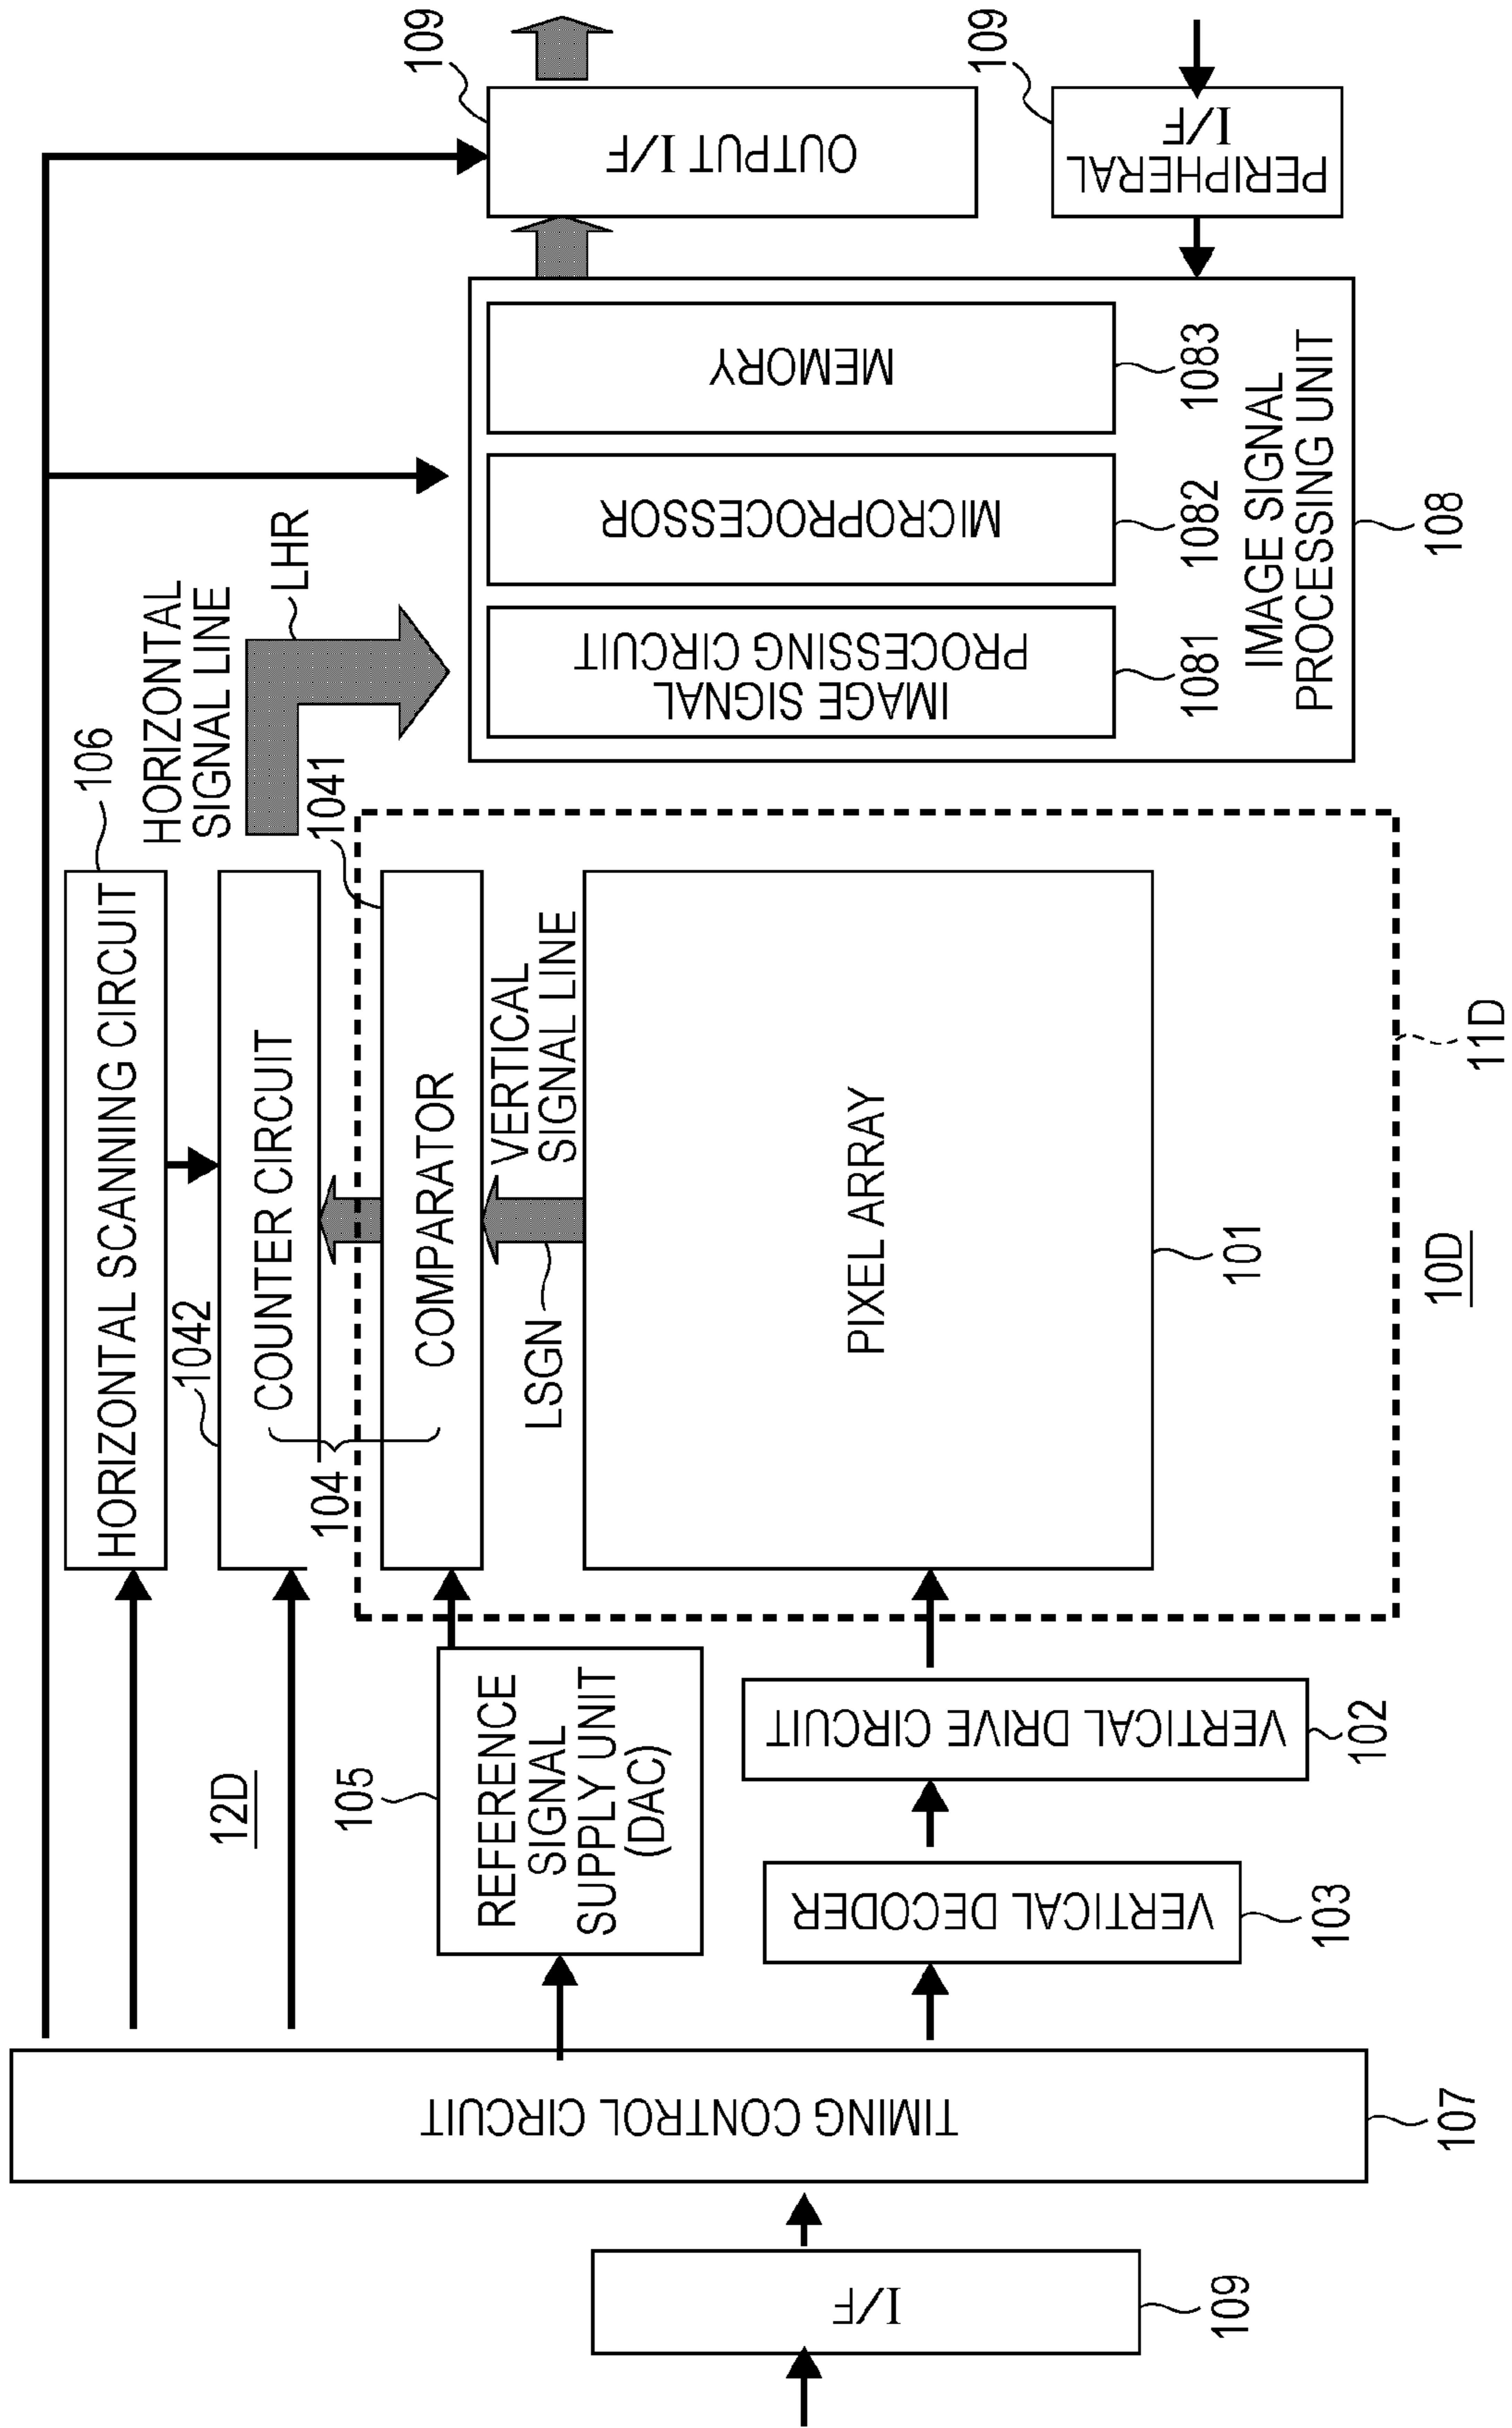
109
OUTPUT I/F
109
PERIPHERAL I/F
MEMORY
1083
MICROPROCESSOR
1082
IMAGE SIGNAL PROCESSING CIRCUIT
1081
IMAGE SIGNAL PROCESSING UNIT
108
HORIZONTAL SIGNAL LINE
LHR
106
HORIZONTAL SCANNING CIRCUIT
1042
COUNTER CIRCUIT
104
1041
COMPARATOR
VERTICAL SIGNAL LINE
LSGN
PIXEL ARRAY
101
11D
10D
12D
105
REFERENCE SIGNAL SUPPLY UNIT (DAC)
VERTICAL DRIVE CIRCUIT
102
VERTICAL DECODER
103
TIMING CONTROL CIRCUIT
107
I/F
109